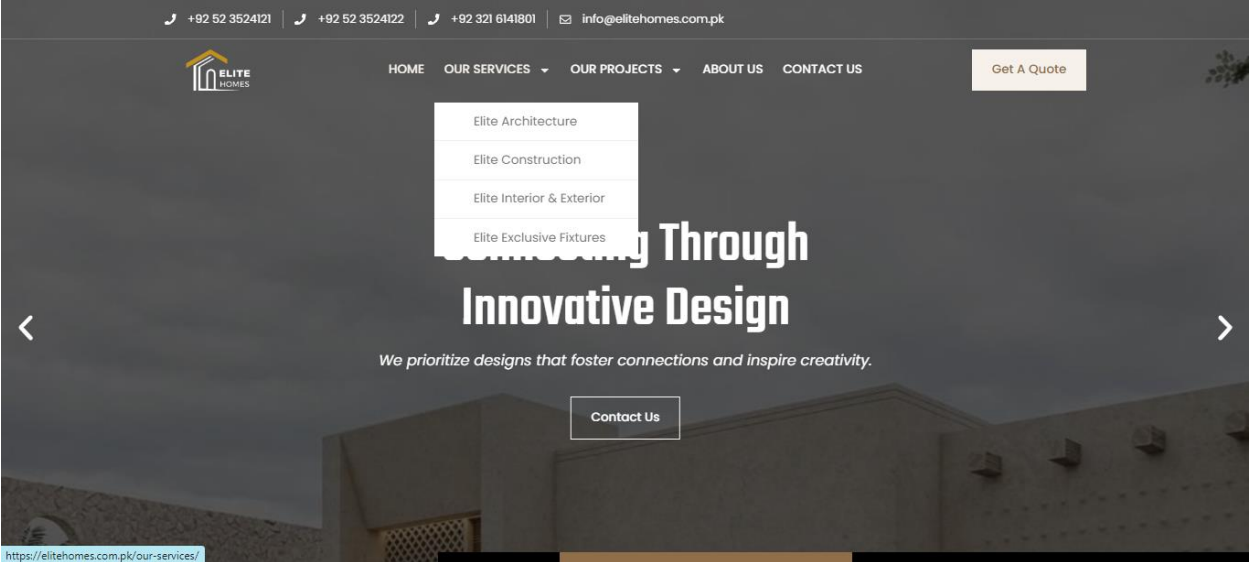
+92 52 3524121 | +92 52 3524122 | +92 321 6141801 | info@elitehomes.com.pk

ELITE HOMES

HOME OUR SERVICES OUR PROJECTS ABOUT US CONTACT US

Get A Quote

Elite Architecture
Elite Construction
Elite Interior & Exterior
Elite Exclusive Fixtures

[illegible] Through Innovative Design

We prioritize designs that foster connections and inspire creativity.

Contact Us

https://elitehomes.com.pk/our-services/